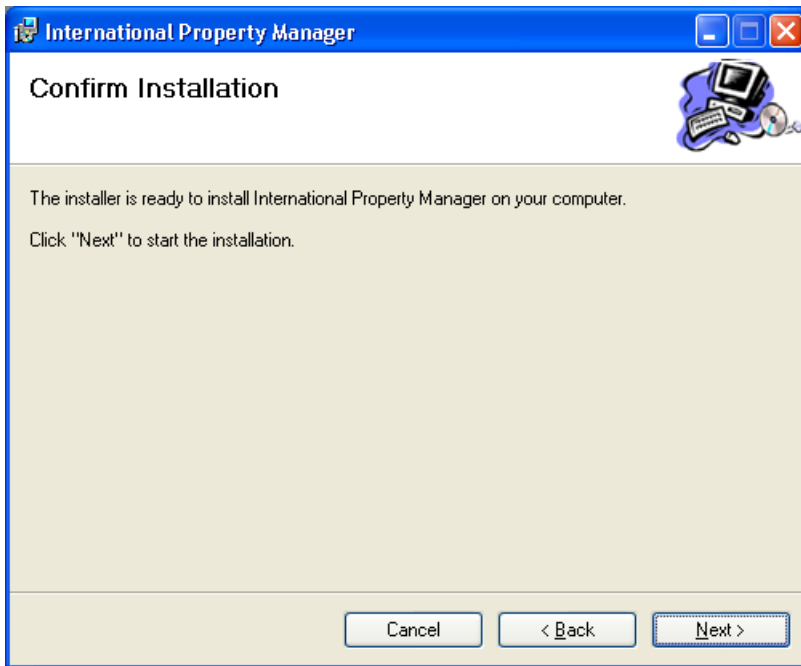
International Property Manager

Confirm Installation

The installer is ready to install International Property Manager on your computer.

Click "Next" to start the installation.

Cancel

< Back

Next >